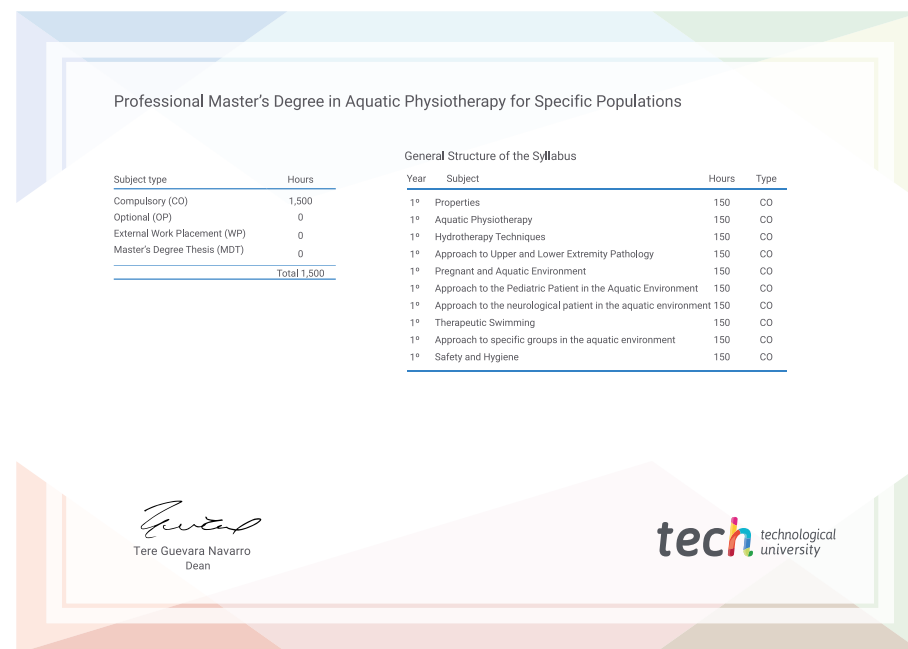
Professional Master's Degree in Aquatic Physiotherapy for Specific Populations

| Subject type | Hours |
|---|---|
| Compulsory (CO) | 1,500 |
| Optional (OP) | 0 |
| External Work Placement (WP) | 0 |
| Master's Degree Thesis (MDT) | 0 |
| | Total 1,500 |

General Structure of the Syllabus

| Year | Subject | Hours | Type |
|---|---|---|---|
| 1º | Properties | 150 | CO |
| 1º | Aquatic Physiotherapy | 150 | CO |
| 1º | Hydrotherapy Techniques | 150 | CO |
| 1º | Approach to Upper and Lower Extremity Pathology | 150 | CO |
| 1º | Pregnant and Aquatic Environment | 150 | CO |
| 1º | Approach to the Pediatric Patient in the Aquatic Environment | 150 | CO |
| 1º | Approach to the neurological patient in the aquatic environment | 150 | CO |
| 1º | Therapeutic Swimming | 150 | CO |
| 1º | Approach to specific groups in the aquatic environment | 150 | CO |
| 1º | Safety and Hygiene | 150 | CO |

Tere Guevara Navarro
Dean

tech technological university